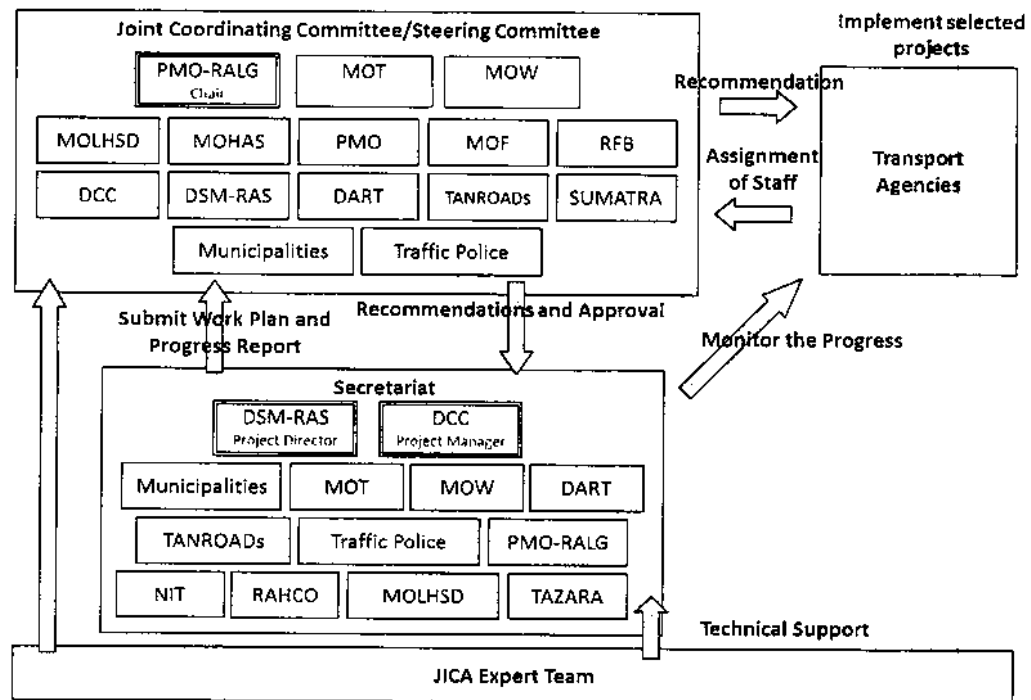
Joint Coordinating Committee/Steering Committee

PMO-RALG
Chair

MOT

MOW

MOLHSD

MOHAS

PMO

MOF

RFB

DCC

DSM-RAS

DART

TANROADs

SUMATRA

Municipalities

Traffic Police

Implement selected projects

Recommendation

Assignment of Staff

Transport Agencies

Submit Work Plan and Progress Report

Recommendations and Approval

Monitor the Progress

Secretariat

DSM-RAS
Project Director

DCC
Project Manager

Municipalities

MOT

MOW

DART

TANROADs

Traffic Police

PMO-RALG

NIT

RAHCO

MOLHSD

TAZARA

Technical Support

JICA Expert Team